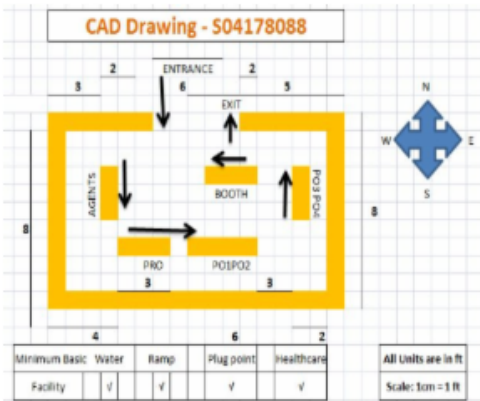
CAD Drawing - S04178088

2
ENTRANCE
2
3
6
5
EXIT
N
W
E
S
AGENTS
BOOTH
PO3 PO4
8
8
PRO
PO1PO2
3
3
4
6
2

| Minimum Basic | Water | Ramp | Plug point | Healthcare |
|---|---|---|---|---|
| Facility | √ | √ | √ | √ |

All Units are in ft

Scale: 1cm = 1 ft